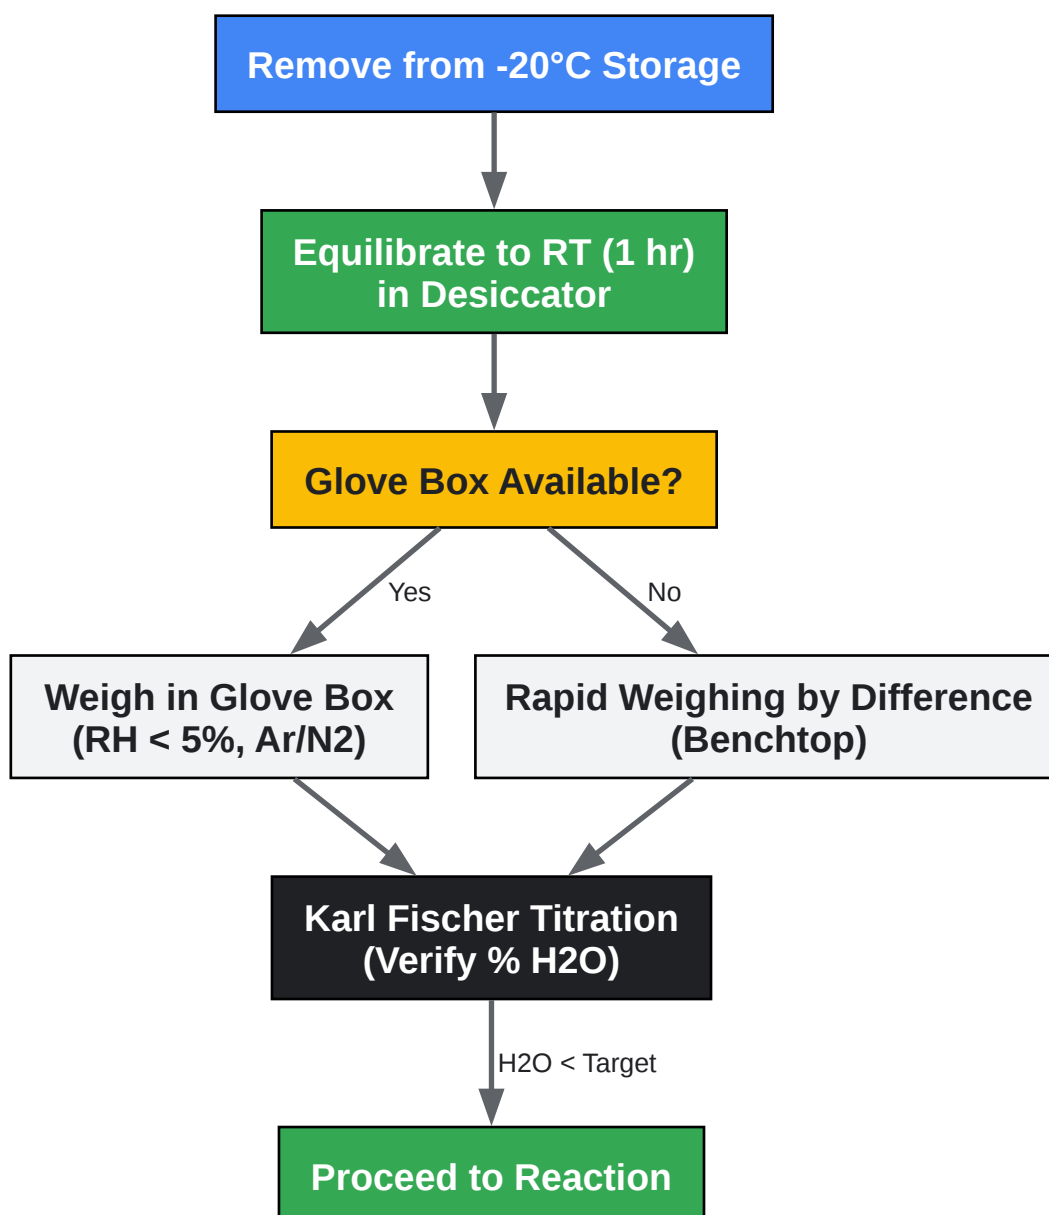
Remove from -20°C Storage

Equilibrate to RT (1 hr) in Desiccator

Glove Box Available?

Yes

No

Weigh in Glove Box (RH < 5%, Ar/N2)

Rapid Weighing by Difference (Benchtop)

Karl Fischer Titration (Verify % H2O)

H2O < Target

Proceed to Reaction